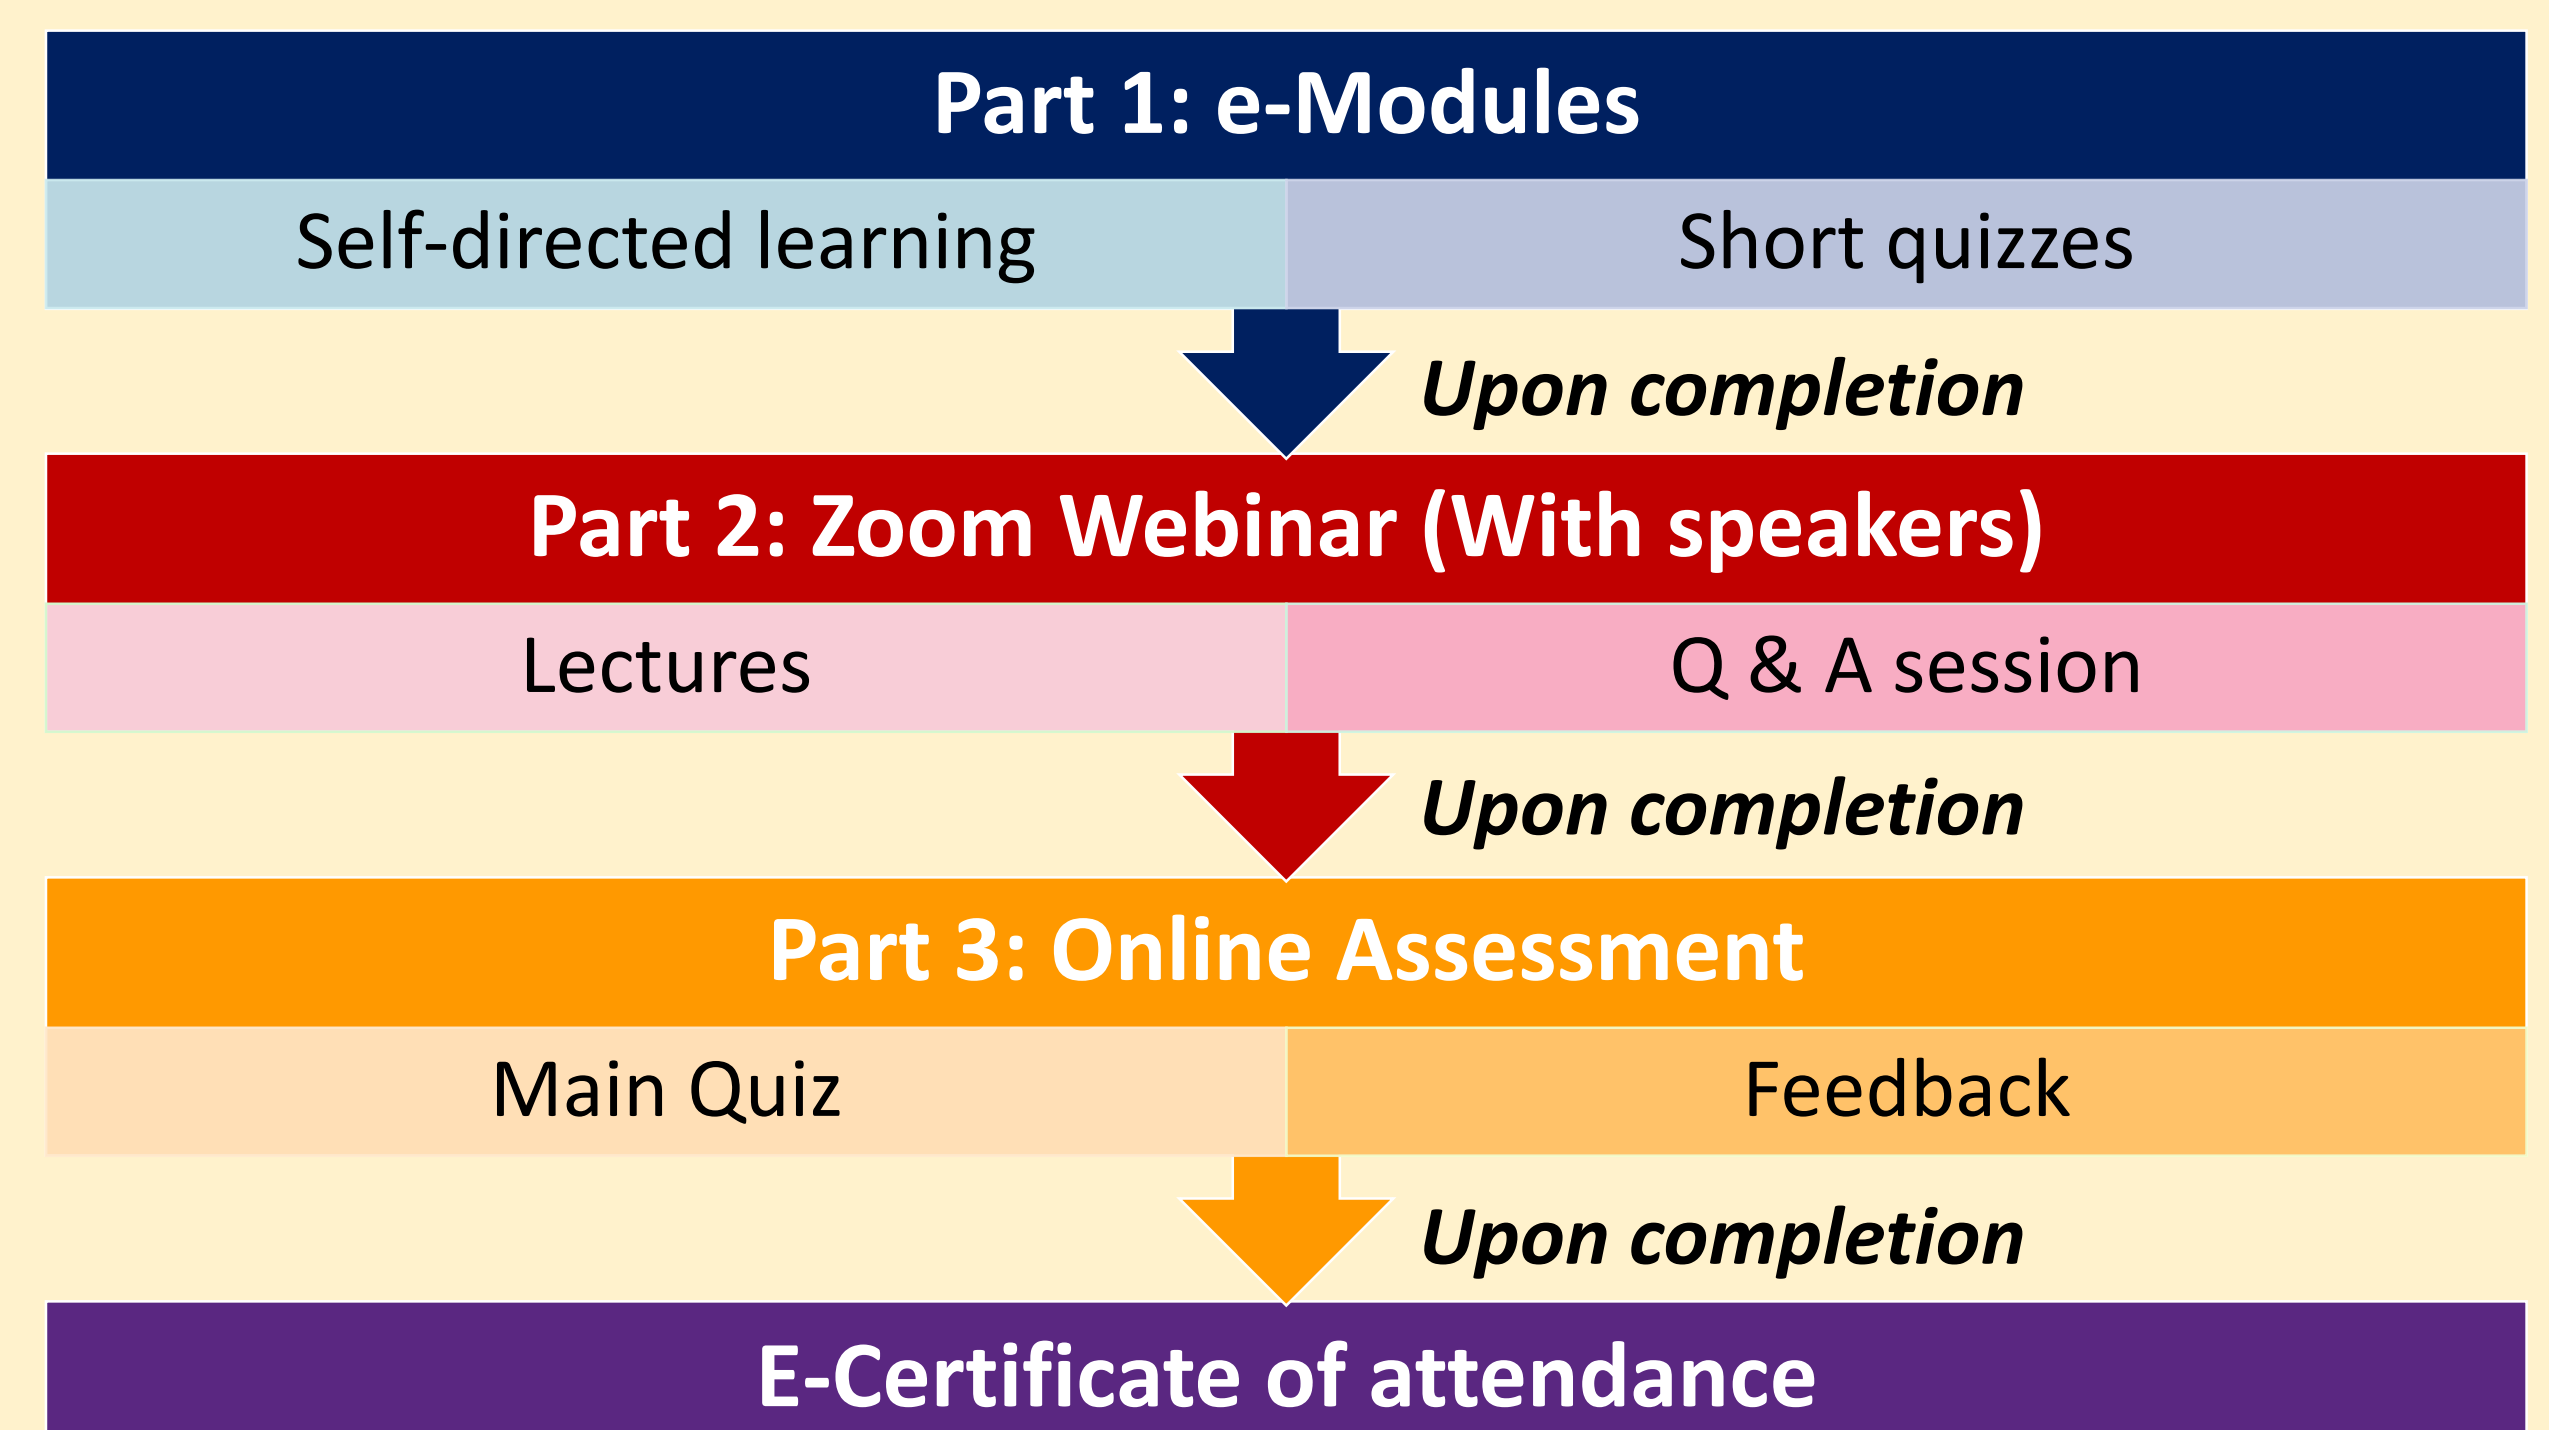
Part 1: e-Modules

Self-directed learning

Short quizzes

Upon completion

Part 2: Zoom Webinar (With speakers)

Lectures

Q & A session

Upon completion

Part 3: Online Assessment

Main Quiz

Feedback

Upon completion

E-Certificate of attendance